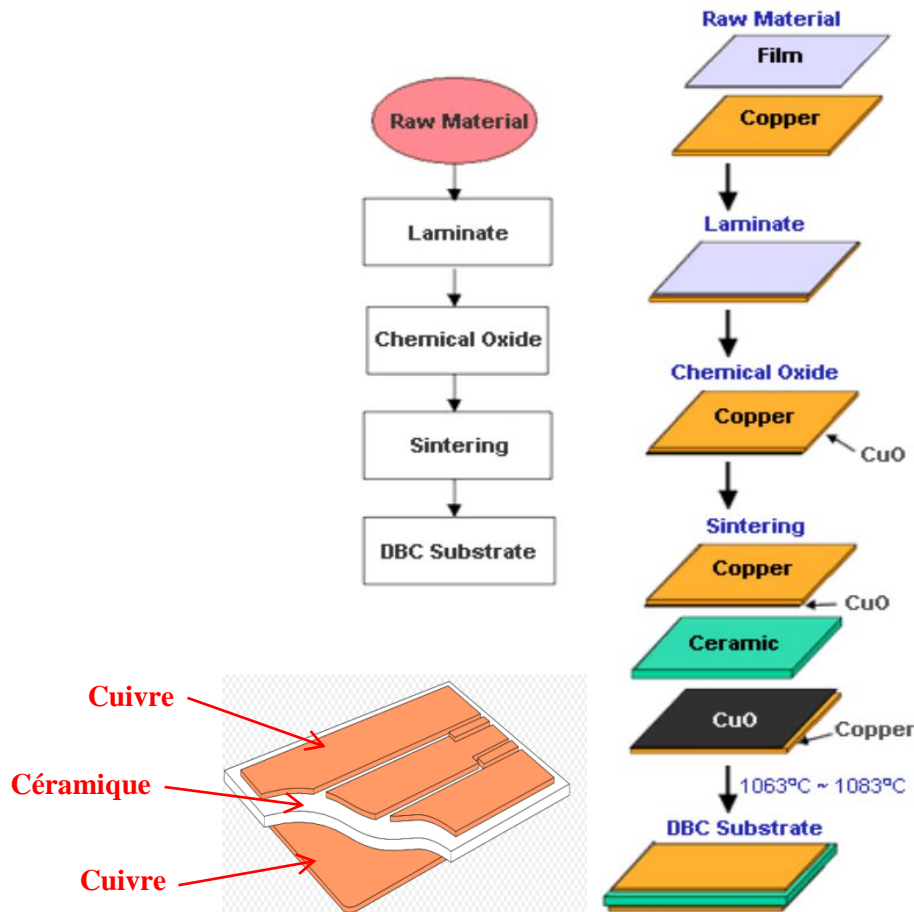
Raw Material

Laminate

Chemical Oxide

Sintering

DBC Substrate

Raw Material

Film

Copper

Laminate

Chemical Oxide

Copper

CuO

Sintering

Copper

CuO

Ceramic

CuO

Copper

1063ºC ~ 1083ºC

DBC Substrate

Cuivre

Céramique

Cuivre